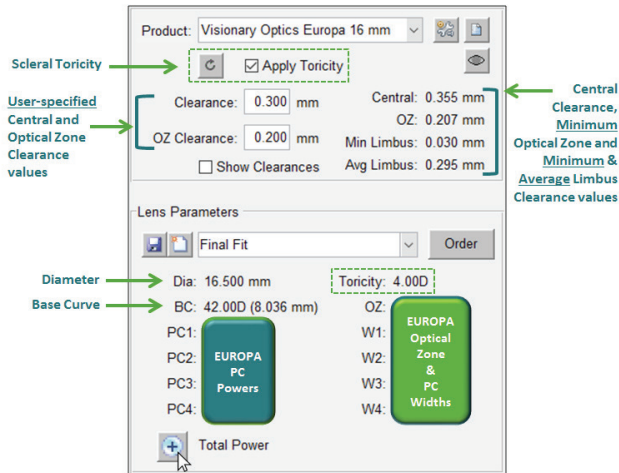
Product: Visionary Optics Europa 16 mm

Scleral Toricity

Apply Toricity

User-specified Central and Optical Zone Clearance values

Clearance: 0.300 mm

OZ Clearance: 0.200 mm

Show Clearances

Central: 0.355 mm
OZ: 0.207 mm
Min Limbus: 0.030 mm
Avg Limbus: 0.295 mm

Central Clearance, Minimum Optical Zone and Minimum & Average Limbus Clearance values

Lens Parameters

Final Fit

Order

Diameter

Dia: 16.500 mm

Toricity: 4.00D

Base Curve

BC: 42.00D (8.036 mm)

PC1:
PC2:
PC3:
PC4:

EUROPA PC Powers

OZ:
W1:
W2:
W3:
W4:

EUROPA Optical Zone & PC Widths

Total Power